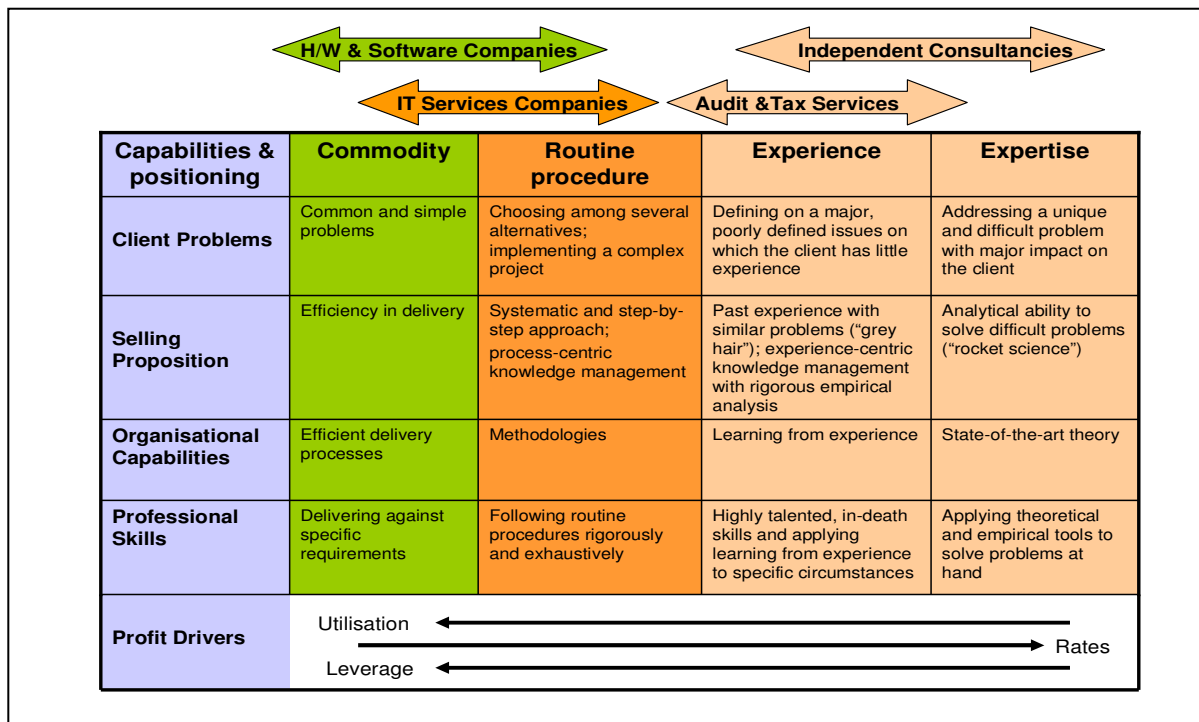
H/W & Software Companies

Independent Consultancies

IT Services Companies

Audit &Tax Services

| Capabilities & positioning | Commodity | Routine procedure | Experience | Expertise |
|---|---|---|---|---|
| Client Problems | Common and simple problems | Choosing among several alternatives; implementing a complex project | Defining on a major, poorly defined issues on which the client has little experience | Addressing a unique and difficult problem with major impact on the client |
| Selling Proposition | Efficiency in delivery | Systematic and step-by-step approach; process-centric knowledge management | Past experience with similar problems ("grey hair"); experience-centric knowledge management with rigorous empirical analysis | Analytical ability to solve difficult problems ("rocket science") |
| Organisational Capabilities | Efficient delivery processes | Methodologies | Learning from experience | State-of-the-art theory |
| Professional Skills | Delivering against specific requirements | Following routine procedures rigorously and exhaustively | Highly talented, in-death skills and applying learning from experience to specific circumstances | Applying theoretical and empirical tools to solve problems at hand |
| Profit Drivers | Utilisation | Rates | Leverage | |